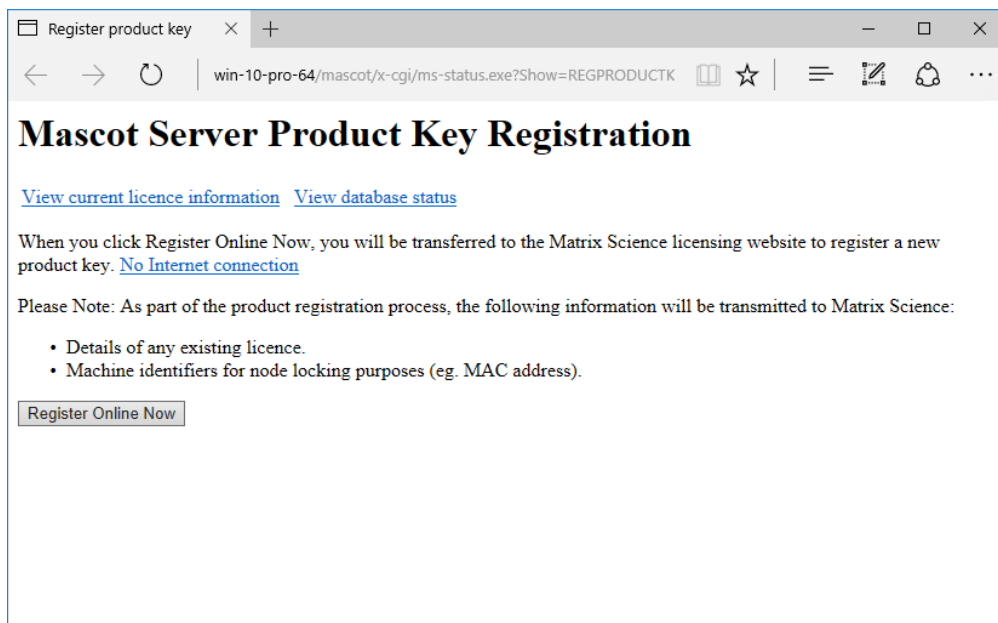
Register product key

win-10-pro-64/mascot/x-cgi/ms-status.exe?Show=REGPRODUCTK

# Mascot Server Product Key Registration

View current licence information   View database status

When you click Register Online Now, you will be transferred to the Matrix Science licensing website to register a new product key. No Internet connection

Please Note: As part of the product registration process, the following information will be transmitted to Matrix Science:

- Details of any existing licence.
- Machine identifiers for node locking purposes (eg. MAC address).

Register Online Now